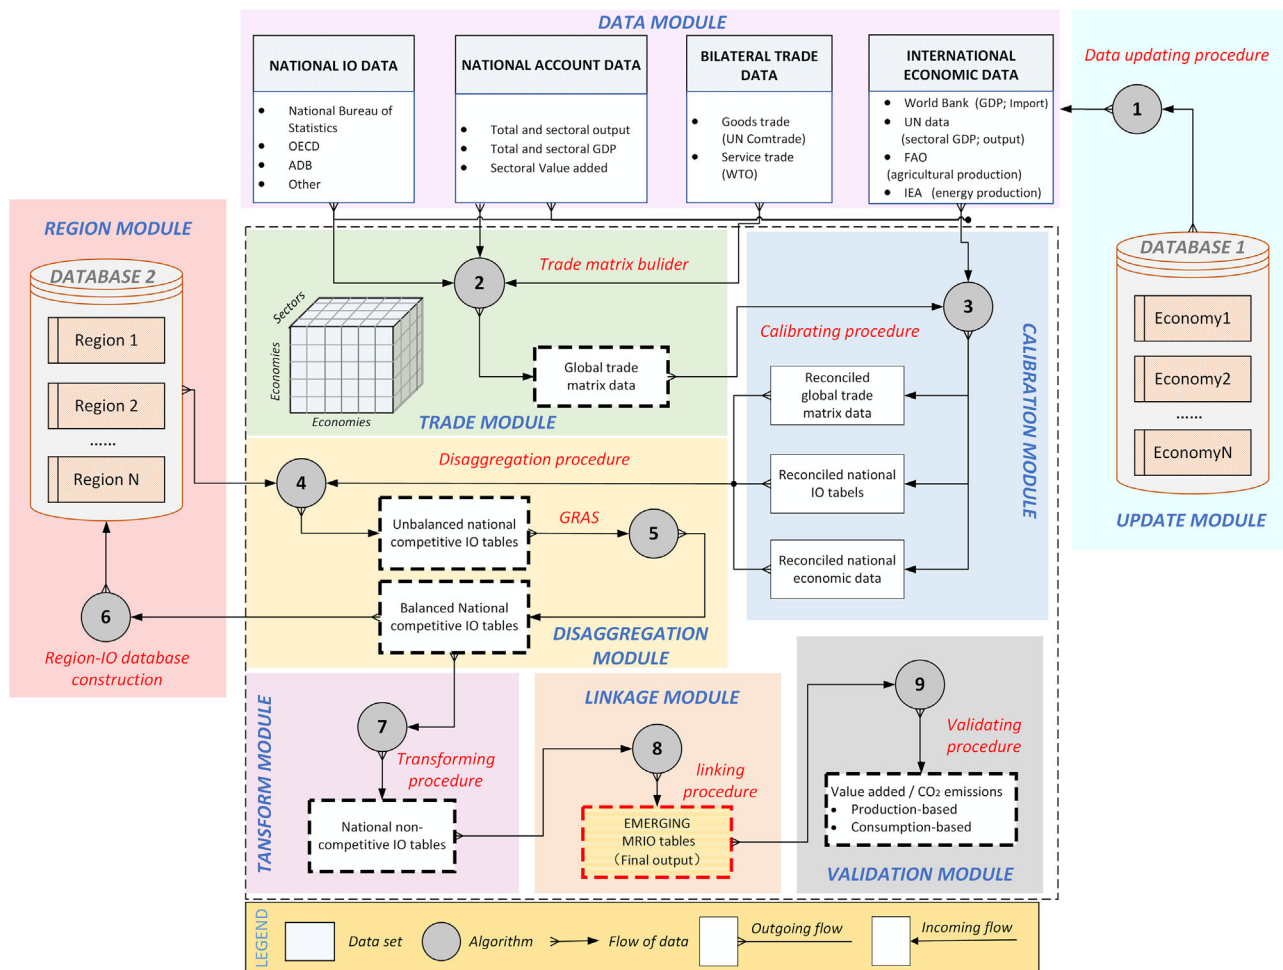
DATA MODULE

NATIONAL IO DATA
- National Bureau of Statistics
- OECD
- ADB
- Other

NATIONAL ACCOUNT DATA
- Total and sectoral output
- Total and sectoral GDP
- Sectoral Value added

BILATERAL TRADE DATA
- Goods trade (UN Comtrade)
- Service trade (WTO)

INTERNATIONAL ECONOMIC DATA
- World Bank (GDP; Import)
- UN data (sectoral GDP; output)
- FAO (agricultural production)
- IEA (energy production)

Data updating procedure

1

REGION MODULE

DATABASE 2
Region 1
Region 2
......
Region N

2

Trade matrix bulider

Sectors
Economies
Economies

Global trade matrix data

TRADE MODULE

3

Calibrating procedure

Reconciled global trade matrix data

Reconciled national IO tabels

Reconciled national economic data

CALIBRATION MODULE

DATABASE 1
Economy1
Economy2
......
EconomyN

UPDATE MODULE

Disaggregation procedure

4

Unbalanced national competitive IO tables

GRAS

5

Balanced National competitive IO tables

DISAGGREGATION MODULE

6

Region-IO database construction

TANSFORM MODULE

7

Transforming procedure

National non-competitive IO tables

LINKAGE MODULE

8

linking procedure

EMERGING MRIO tables (Final output)

9

Validating procedure

Value added / $CO_2$ emissions
- Production-based
- Consumption-based

VALIDATION MODULE

LEGEND
Data set
Algorithm
Flow of data
Outgoing flow
Incoming flow